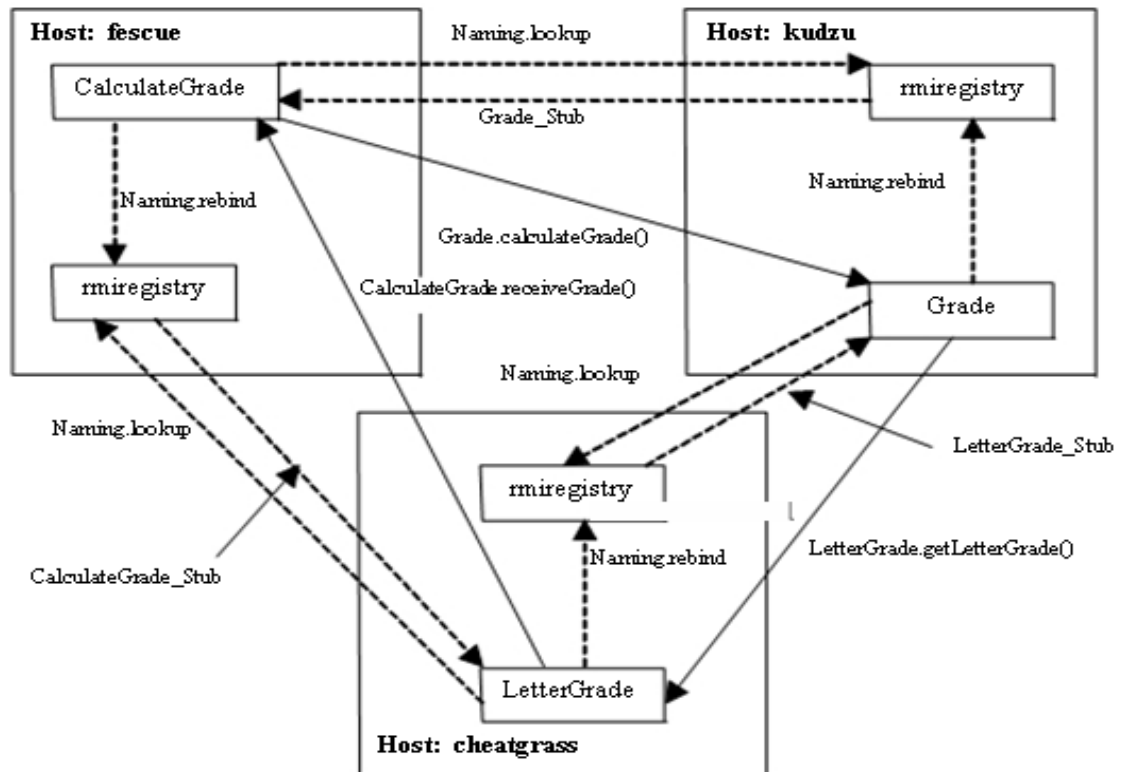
Host: fescue

Naming.lookup

Host: kudzu

CalculateGrade

rmiregistry

Grade_Stub

Naming.rebind

Naming.rebind

Grade.calculateGrade()

rmiregistry

CalculateGrade.receiveGrade()

Grade

Naming.lookup

Naming.lookup

LetterGrade_Stub

rmiregistry

Naming.rebind

LetterGrade.getLetterGrade()

CalculateGrade_Stub

LetterGrade

Host: cheatgrass